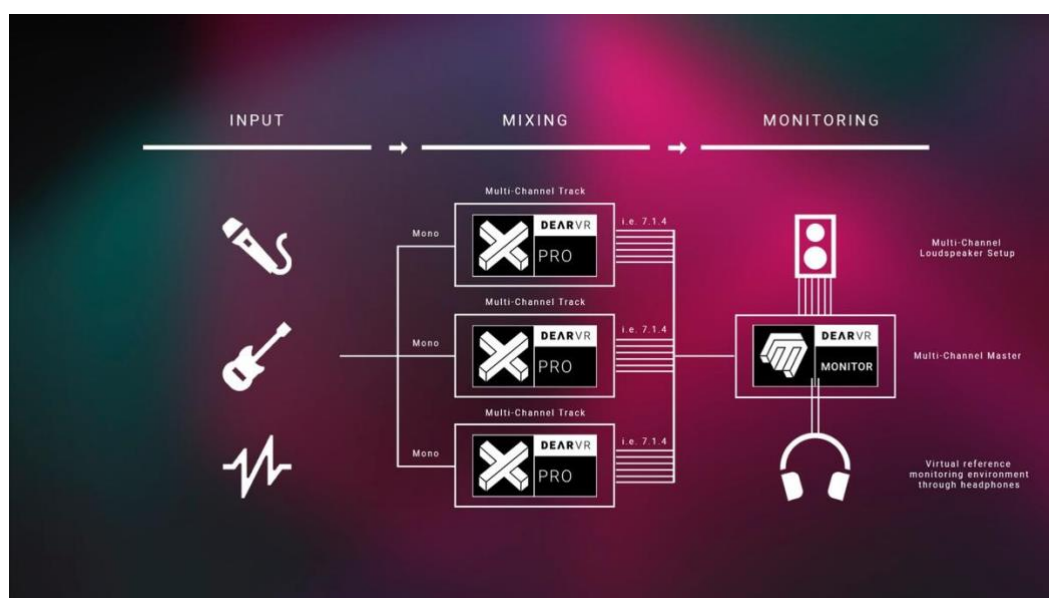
INPUT

MIXING

MONITORING

Multi-Channel Track

Mono

DEARVR PRO

i.e. 7.1.4

Multi-Channel Track

Mono

DEARVR PRO

i.e. 7.1.4

Multi-Channel Track

Mono

DEARVR PRO

i.e. 7.1.4

Multi-Channel Loudspeaker Setup

DEARVR MONITOR

Multi-Channel Master

Virtual reference monitoring environment through headphones